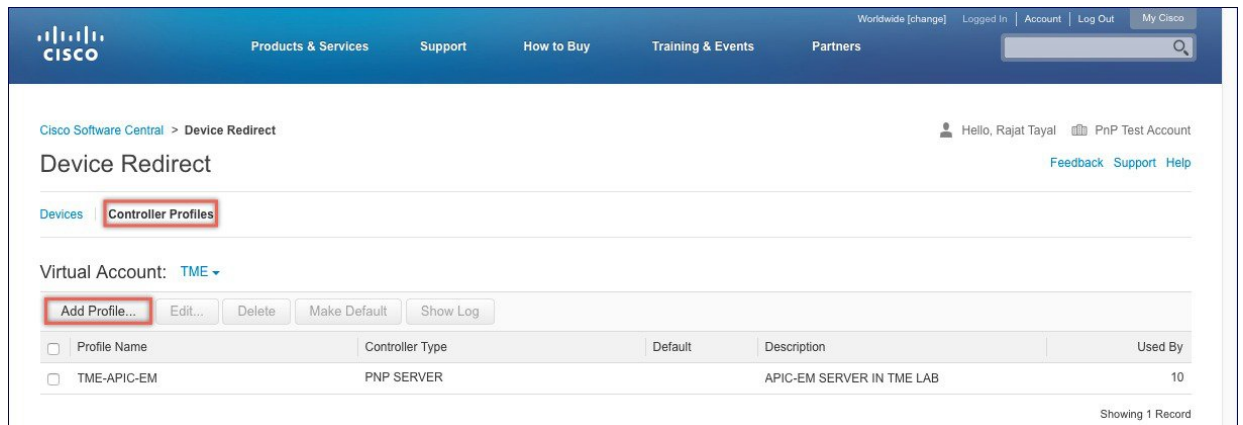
cisco

Worldwide [change] Logged In | Account | Log Out My Cisco

Products & Services Support How to Buy Training & Events Partners

Cisco Software Central > Device Redirect

Hello, Rajat Tayal PnP Test Account

Device Redirect

Feedback Support Help

Devices | Controller Profiles

Virtual Account: TME

Add Profile... Edit... Delete Make Default Show Log

| | Profile Name | Controller Type | Default | Description | Used By |
|---|---|---|---|---|---|
| | TME-APIC-EM | PNP SERVER | | APIC-EM SERVER IN TME LAB | 10 |

Showing 1 Record